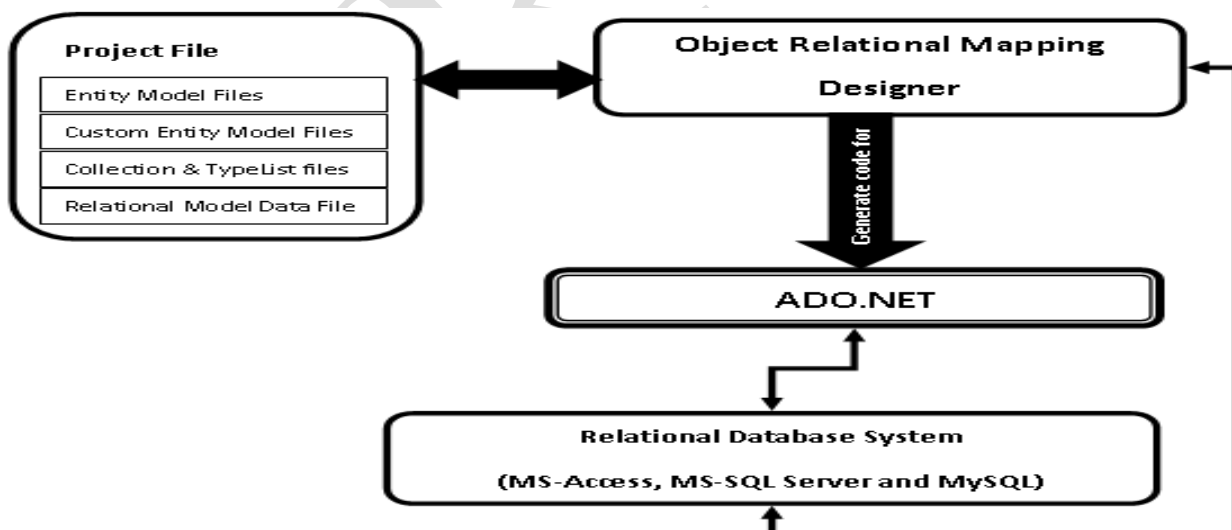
Project File

Entity Model Files

Custom Entity Model Files

Collection & TypeList files

Relational Model Data File

Object Relational Mapping Designer

Generate code for

ADO.NET

Relational Database System

(MS-Access, MS-SQL Server and MySQL)